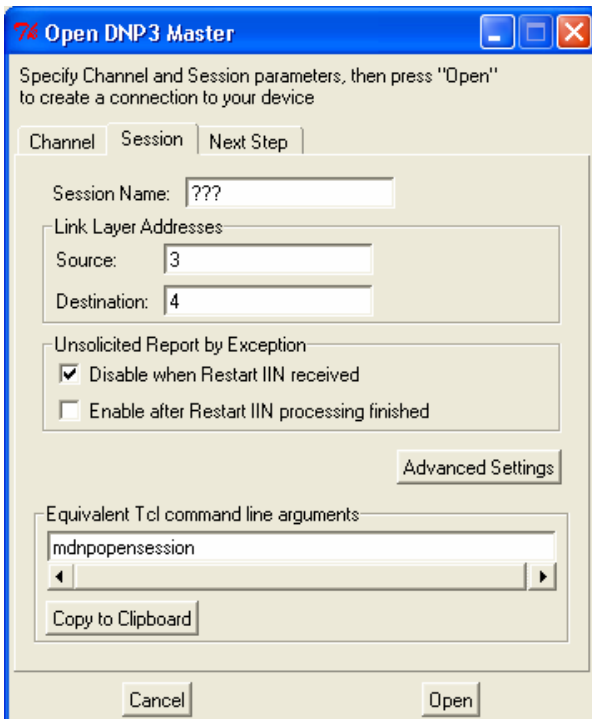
Open DNP3 Master

Specify Channel and Session parameters, then press "Open" to create a connection to your device

Channel | Session | Next Step

Session Name: ???

Link Layer Addresses

Source: 3

Destination: 4

Unsolicited Report by Exception

☑ Disable when Restart IIN received

☐ Enable after Restart IIN processing finished

Advanced Settings

Equivalent Tcl command line arguments

mdnpopensession

Copy to Clipboard

Cancel

Open